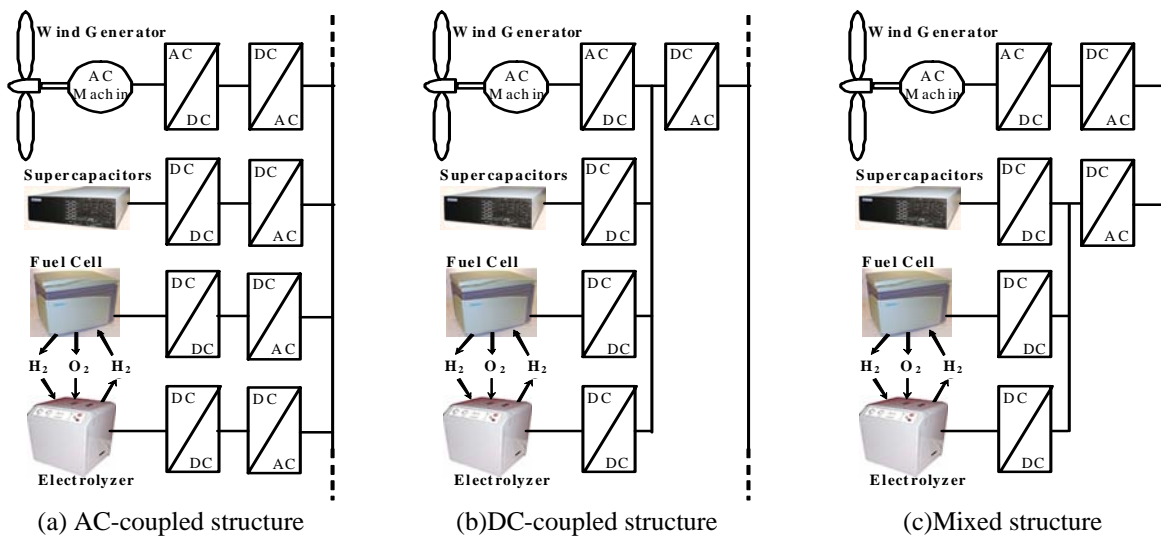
Wind Generator

AC Machin

AC

DC

DC

AC

Supercapacitors

DC

DC

DC

AC

Fuel Cell

DC

DC

DC

AC

$H_2$ $O_2$ $H_2$

DC

DC

DC

AC

Electrolyzer

(a) AC-coupled structure

Wind Generator

AC Machin

AC

DC

DC

AC

Supercapacitors

DC

DC

Fuel Cell

DC

DC

$H_2$ $O_2$ $H_2$

DC

DC

Electrolyzer

(b)DC-coupled structure

Wind Generator

AC Machin

AC

DC

DC

AC

Supercapacitors

DC

DC

DC

AC

Fuel Cell

DC

DC

$H_2$ $O_2$ $H_2$

DC

DC

Electrolyzer

(c)Mixed structure